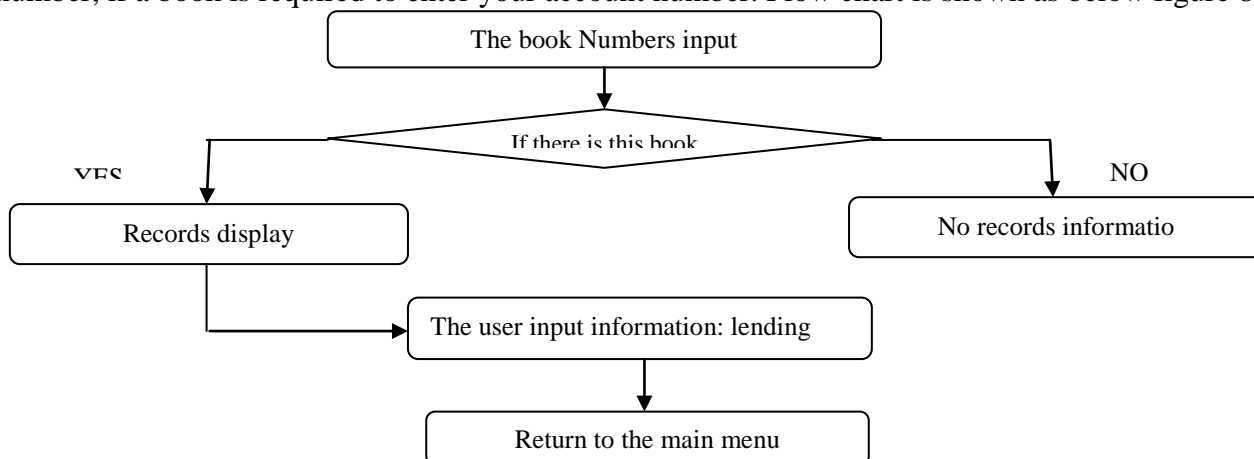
number, if a book is required to enter your account number. Flow chart is shown as below figure 6

The book Numbers input

If there is this book

YES

NO

Records display

No records informatio

The user input information: lending

Return to the main menu